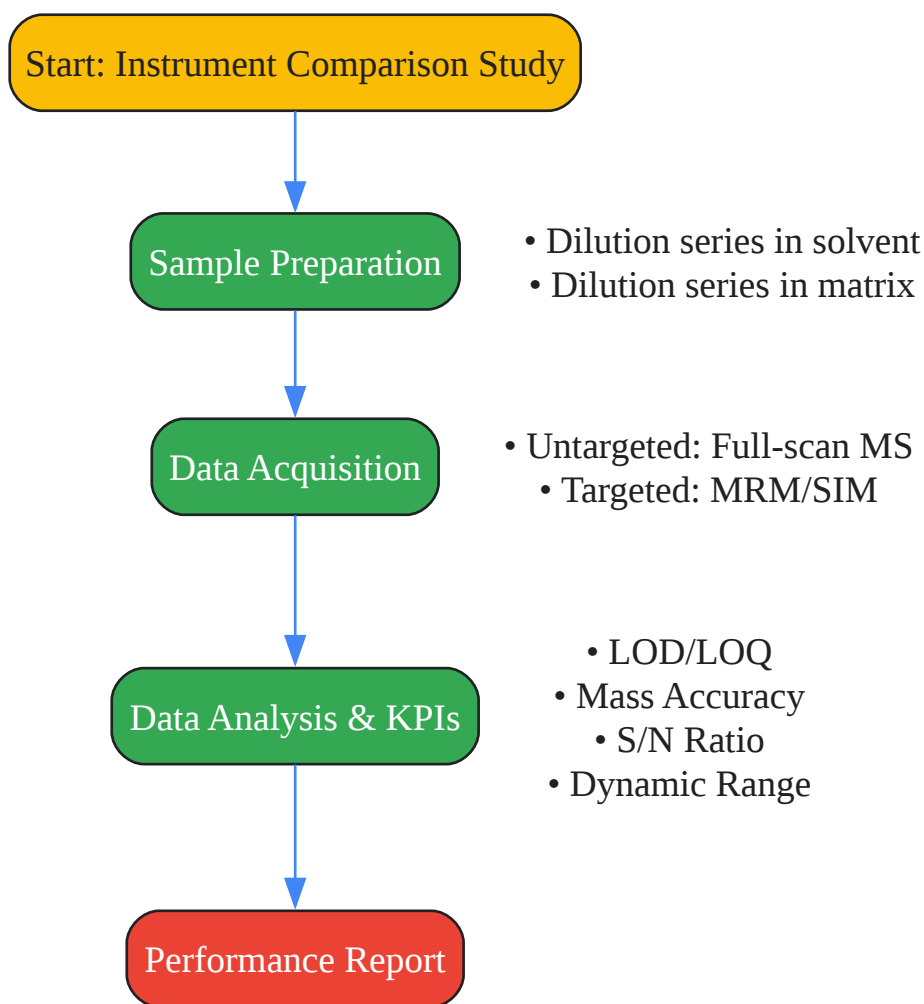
Start: Instrument Comparison Study

Sample Preparation

• Dilution series in solvent
• Dilution series in matrix

Data Acquisition

• Untargeted: Full-scan MS
• Targeted: MRM/SIM

Data Analysis & KPIs

• LOD/LOQ
• Mass Accuracy
• S/N Ratio
• Dynamic Range

Performance Report